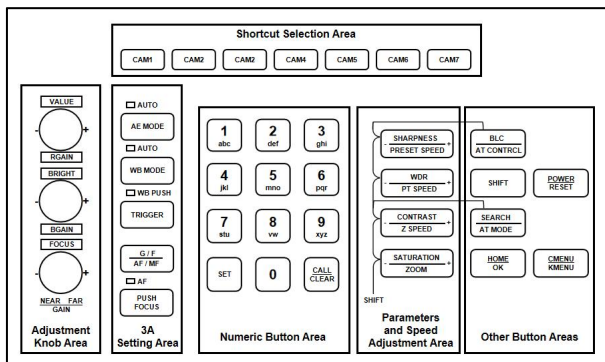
Shortcut Selection Area

CAM1 CAM2 CAM2 CAM4 CAM5 CAM6 CAM7

VALUE
-
+
RGAIN
BRIGHT
-
+
BGAIN
FOCUS
-
+
NEAR FAR
GAIN

Adjustment Knob Area

AUTO
AE MODE
AUTO
WB MODE
WB PUSH
TRIGGER
G / F
AF / MF
AF
PUSH FOCUS

3A Setting Area

1 abc
2 def
3 ghi
4 jkl
5 mno
6 pqr
7 stu
8 vw
9 xyz
SET
0
CALL CLEAR

Numeric Button Area

- SHARPNESS +
PRESET SPEED
- WDR +
PT SPEED
- CONTRAST +
Z SPEED
- SATURATION +
ZOOM
SHIFT

Parameters and Speed Adjustment Area

BLC
AT CONTRCL
SHIFT
POWER
RESET
SEARCH
AT MODE
HOME
OK
CMENU
KMENU

Other Button Areas